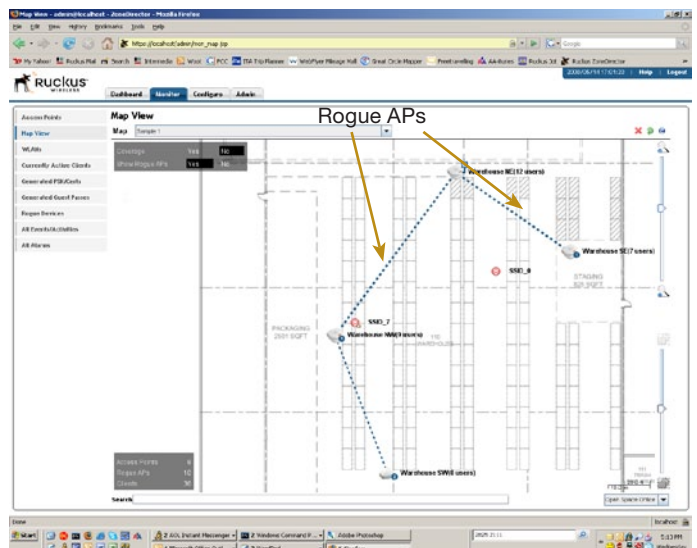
Map View - admin@localhost - ZoneDirector - Mozilla Firefox

File Edit View History Bookmarks Tools Help

https://localhost/admin/mon_map.jsp

Google

My Yahoo! Ruckus Mail Search Intermedia Wool PCC ITA Trip Planner WebFlyer Mileage Mall Great Circle Mapper Premiumselling AA-itunes Ruckus 3d Ruckus ZoneDirector

Ruckus WIRELESS

2008/06/14 17:01:23 | Help | Logout

Dashboard Monitor Configure Admin

Access Points

Map View

WLANs

Currently Active Clients

Generated PSK/Certs

Generated Guest Passes

Rogue Devices

All Events/Activities

All Alarms

Map View

Map Sample 1

Rogue APs

Coverage Yes No

Show Rogue APs Yes No

Warehouse NE(12 users)

Warehouse SE(7 users)

SSID_6

STAGING

SSID_7

Warehouse NW(9 users)

PACKAGING

Warehouse SW(6 users)

Access Points 4

Rogue APs 10

Clients 34

Search

Open Space Office

Done

localhost

Start

5:13 PM